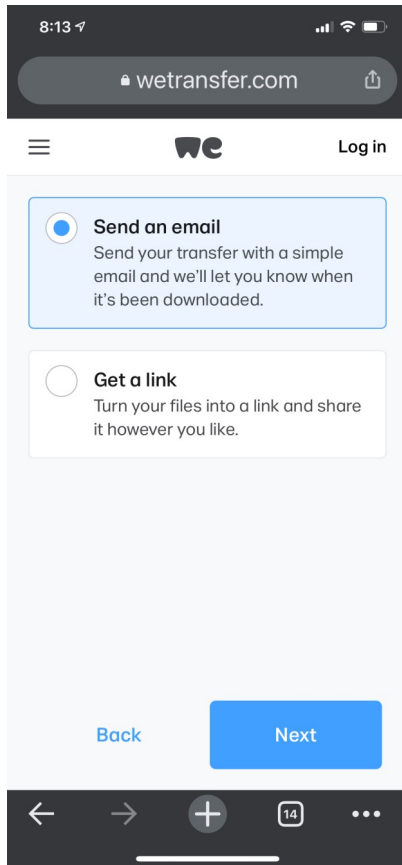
8:13

wetransfer.com

we

Log in

Send an email
Send your transfer with a simple email and we'll let you know when it's been downloaded.

Get a link
Turn your files into a link and share it however you like.

Back

Next

14